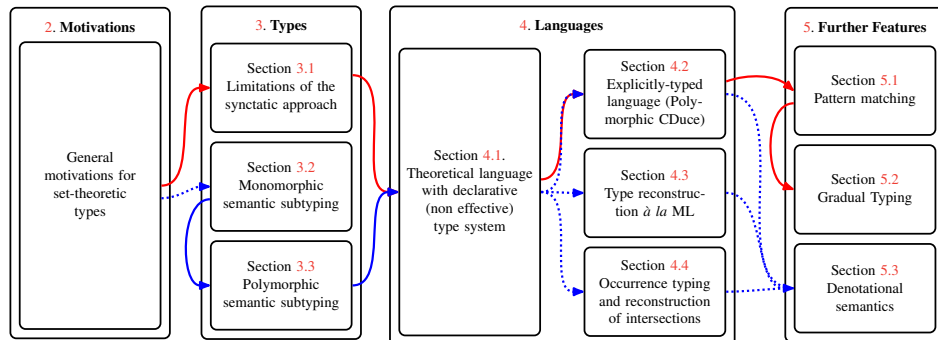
2. Motivations

General motivations for set-theoretic types

3. Types

Section 3.1
Limitations of the synctatic approach

Section 3.2
Monomorphic semantic subtyping

Section 3.3
Polymorphic semantic subtyping

4. Languages

Section 4.1.
Theoretical language with declarative (non effective) type system

Section 4.2
Explicitly-typed language (Polymorphic CDuce)

Section 4.3
Type reconstruction *à la* ML

Section 4.4
Occurrence typing and reconstruction of intersections

5. Further Features

Section 5.1
Pattern matching

Section 5.2
Gradual Typing

Section 5.3
Denotational semantics